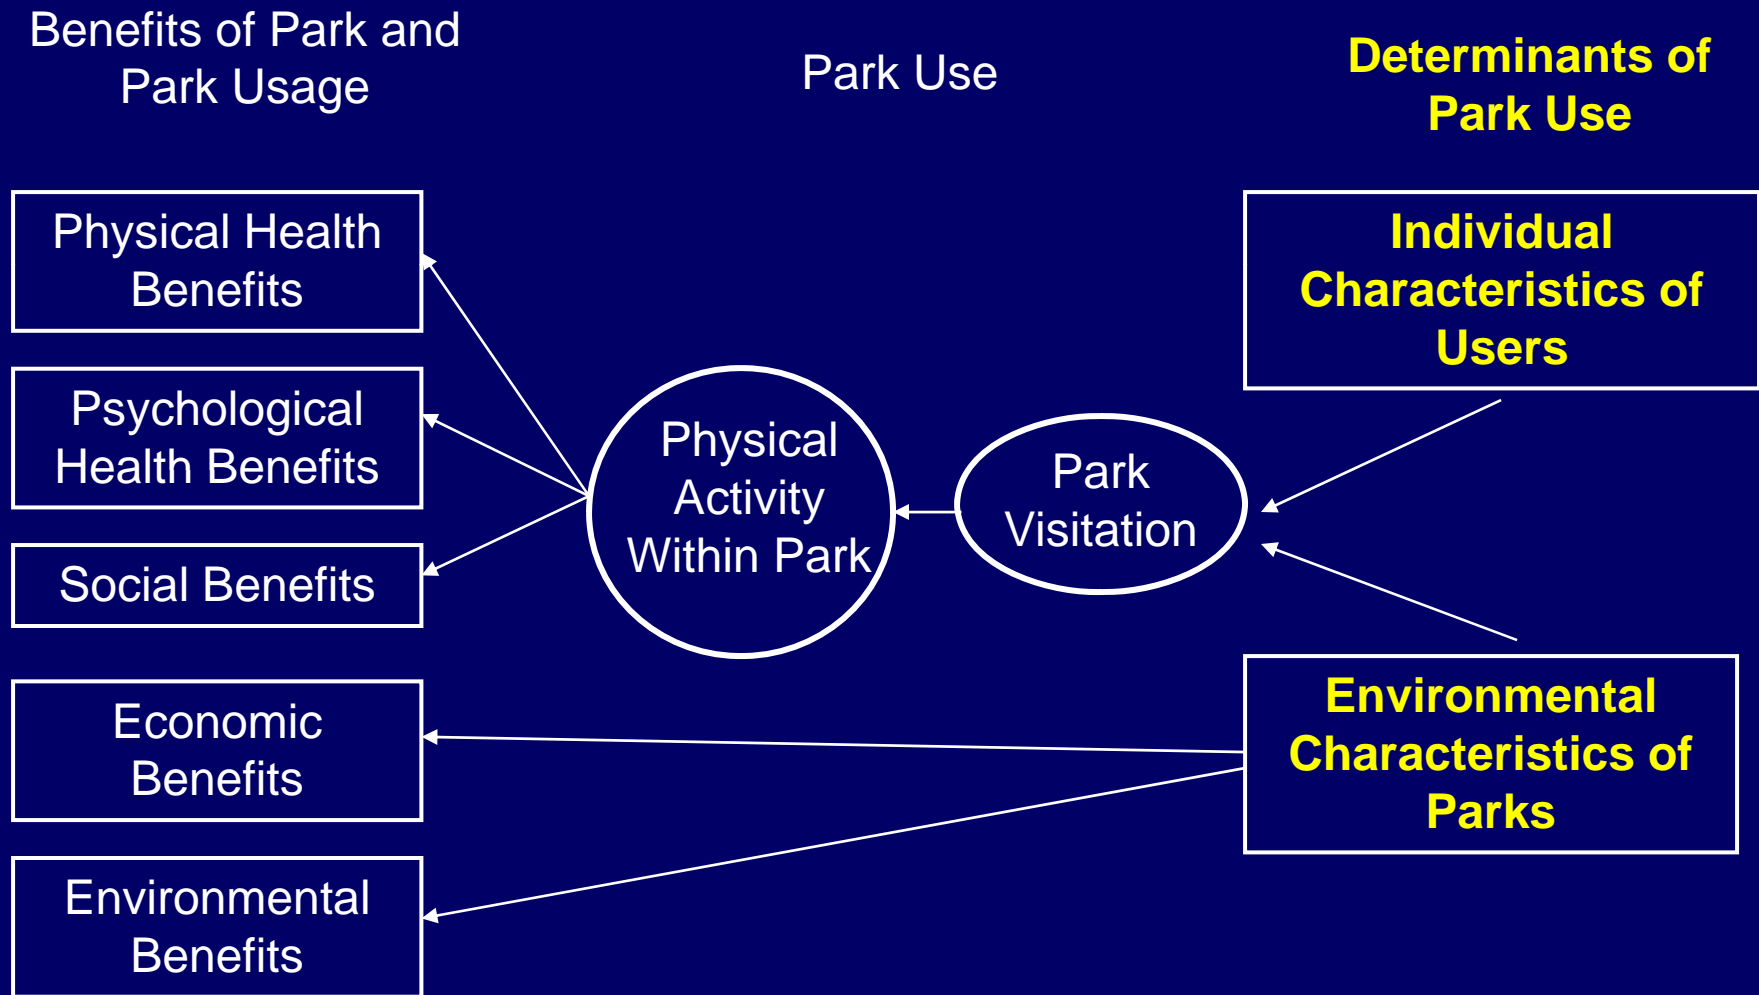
Benefits of Park and Park Usage

Park Use

Determinants of Park Use

Physical Health Benefits

Psychological Health Benefits

Social Benefits

Economic Benefits

Environmental Benefits

Physical Activity Within Park

Park Visitation

Individual Characteristics of Users

Environmental Characteristics of Parks